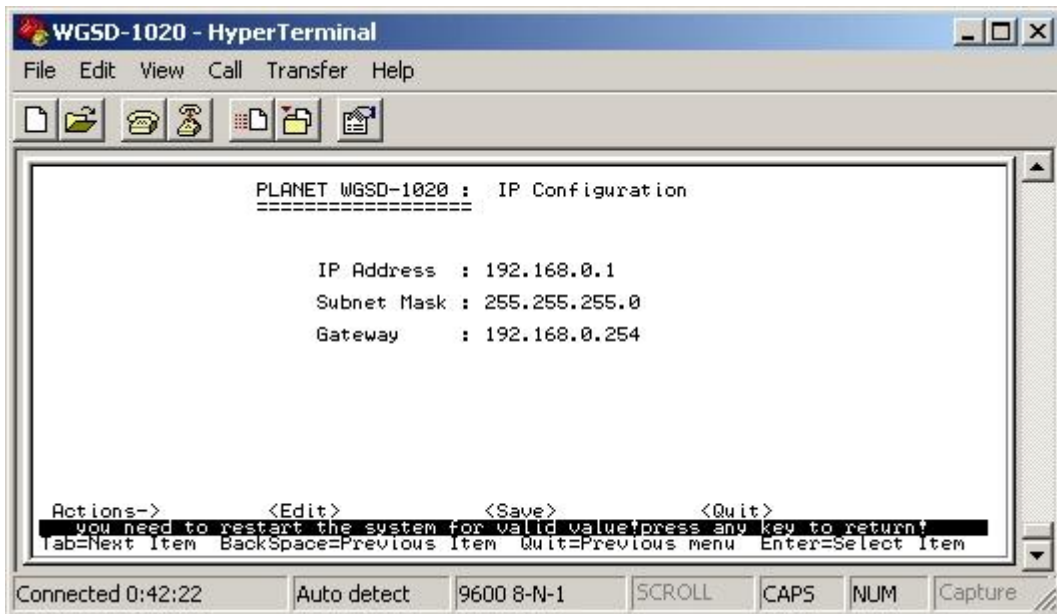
WGSD-1020 - HyperTerminal

File Edit View Call Transfer Help

PLANET WGSD-1020 : IP Configuration
==================

IP Address : 192.168.0.1

Subnet Mask : 255.255.255.0

Gateway : 192.168.0.254

Actions-> <Edit> <Save> <Quit>
you need to restart the system for valid value!press any key to return!
Tab=Next Item BackSpace=Previous Item Quit=Previous menu Enter=Select Item

Connected 0:42:22 | Auto detect | 9600 8-N-1 | SCROLL | CAPS | NUM | Capture